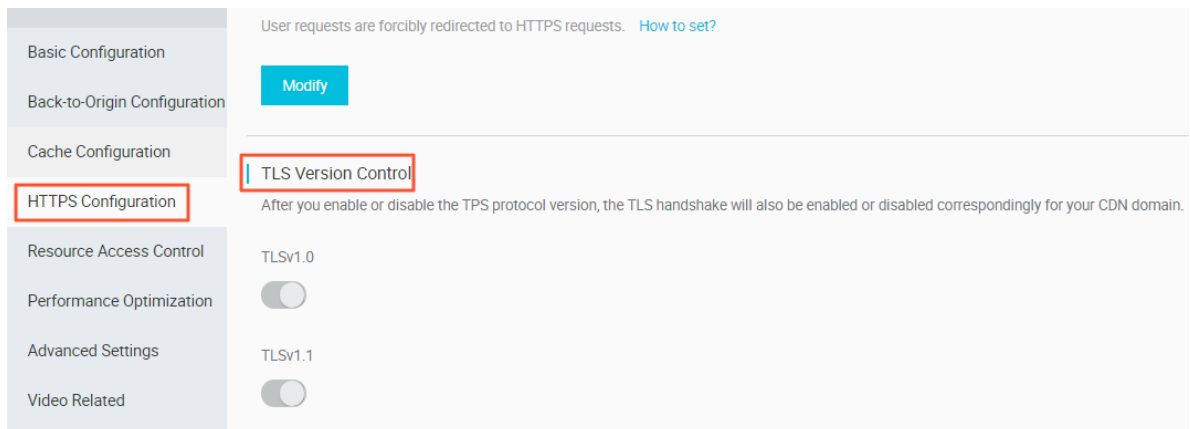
Basic Configuration
Back-to-Origin Configuration
Cache Configuration
HTTPS Configuration
Resource Access Control
Performance Optimization
Advanced Settings
Video Related

User requests are forcibly redirected to HTTPS requests. How to set?

Modify

TLS Version Control

After you enable or disable the TPS protocol version, the TLS handshake will also be enabled or disabled correspondingly for your CDN domain.

TLSv1.0

TLSv1.1